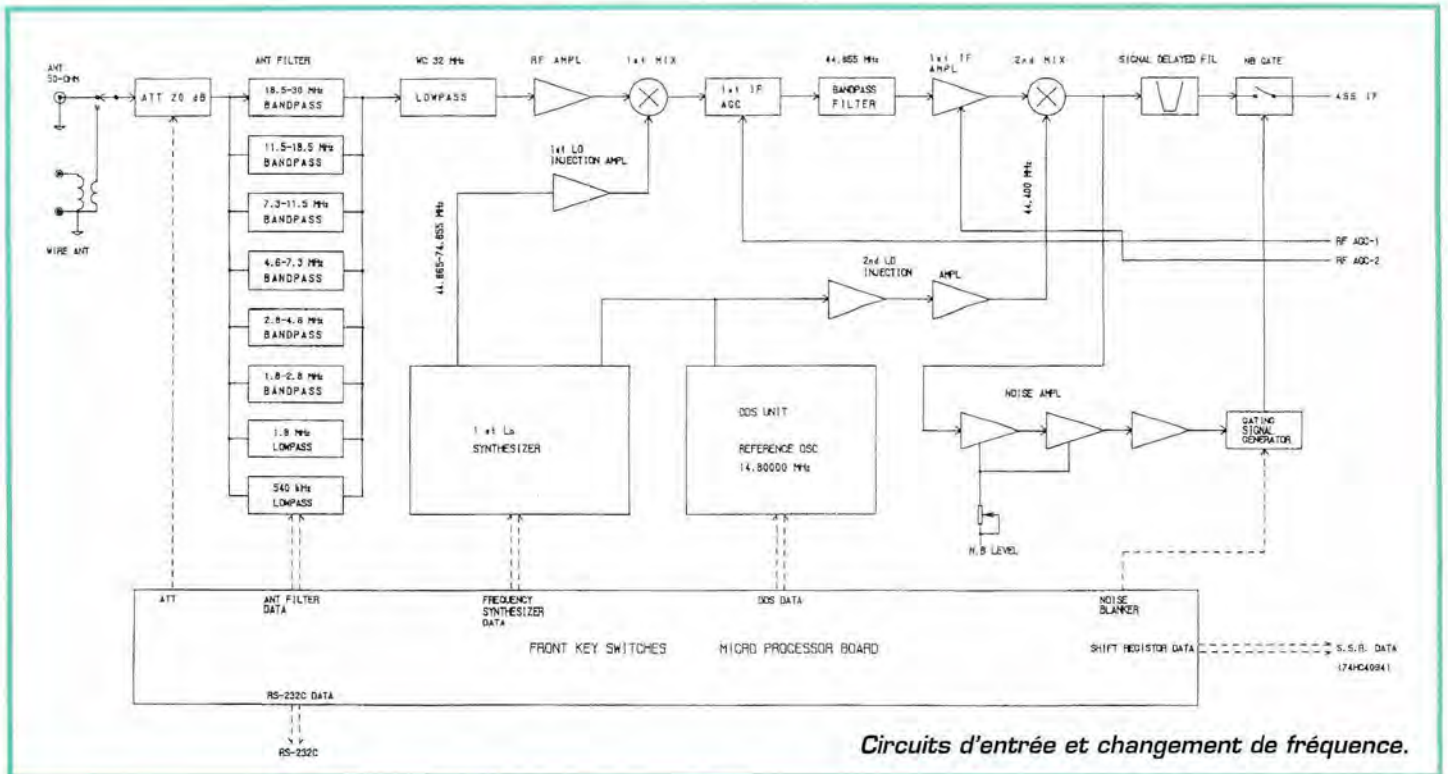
ANT 50-OHM

WIRE ANT

ATT 20 dB

ANT FILTER

18.5-30 MHz BANDPASS

11.5-18.5 MHz BANDPASS

7.3-11.5 MHz BANDPASS

4.6-7.3 MHz BANDPASS

2.8-4.6 MHz BANDPASS

1.8-2.8 MHz BANDPASS

1.8 MHz LOWPASS

540 kHz LOWPASS

WC 32 MHz

LOWPASS

RF AMPL

1st MIX

1st LO INJECTION AMPL

44.865-74.855 MHz

1st IF AGC

44.855 MHz

BANDPASS FILTER

1st IF AMPL

2nd MIX

44.400 MHz

SIGNAL DELAYED FIL

NB GATE

455 IF

RF AGC-1

RF AGC-2

2nd LO INJECTION

AMPL

1st LO SYNTHESIZER

DDS UNIT

REFERENCE OSC 14.80000 MHz

NOISE AMPL

GATING SIGNAL GENERATOR

N.B LEVEL

ATT

ANT FILTER DATA

FREQUENCY SYNTHESIZER DATA

DDS DATA

NOISE BLANKER

FRONT KEY SWITCHES

MICRO PROCESSOR BOARD

SHIFT REGISTOR DATA

S.S.B. DATA

(74HC4094)

RS-232C DATA

RS-232C

Circuits d'entrée et changement de fréquence.